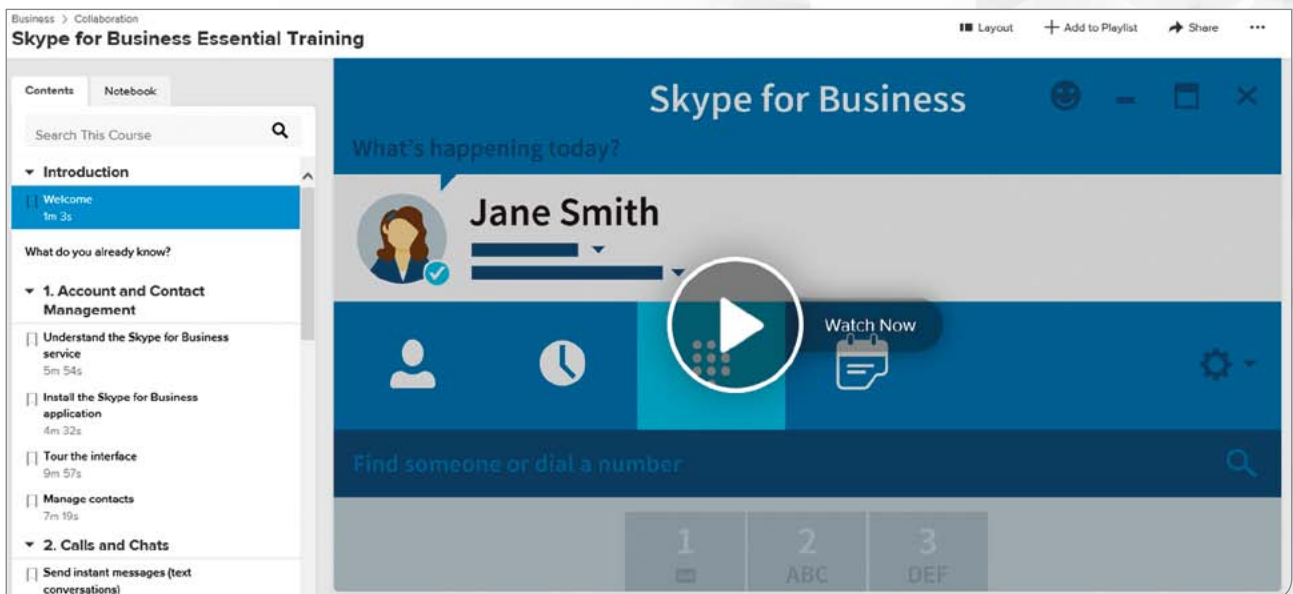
Business > Collaboration
Skype for Business Essential Training

Layout
Add to Playlist
Share
...

Contents
Notebook
Search This Course

Introduction
Welcome
1m 3s
What do you already know?
1. Account and Contact Management
Understand the Skype for Business service
5m 54s
Install the Skype for Business application
4m 32s
Tour the interface
9m 57s
Manage contacts
7m 19s
2. Calls and Chats
Send instant messages (text conversations)

Skype for Business
What's happening today?
Jane Smith
Watch Now
Find someone or dial a number
1
2
ABC
3
DEF